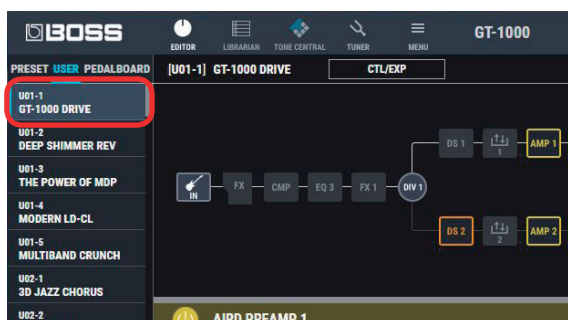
BOSS
EDITOR LIBRARIAN TONE CENTRAL TUNER MENU
GT-1000
PRESET USER PEDALBOARD
[U01-1] GT-1000 DRIVE
CTL/EXP
U01-1
GT-1000 DRIVE
U01-2
DEEP SHIMMER REV
U01-3
THE POWER OF MDP
U01-4
MODERN LD-CL
U01-5
MULTIBAND CRUNCH
U02-1
3D JAZZ CHORUS
U02-2
IN
FX
CMP
EQ 3
FX 1
DIV 1
DS 1
1
AMP 1
DS 2
2
AMP 2
AIRD PREAMP 1